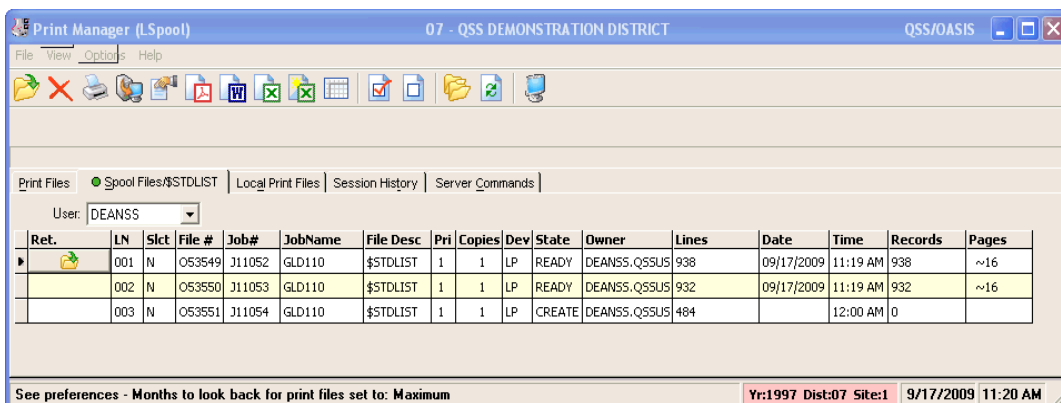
Print Manager (LSpool) 07 - QSS DEMONSTRATION DISTRICT QSS/OASIS

File View Options Help

Print Files | Spool Files/$STDLIST | Local Print Files | Session History | Server Commands

User: DEANSS

| Ret. | LN | Slct | File # | Job# | JobName | File Desc | Pri | Copies | Dev | State | Owner | Lines | Date | Time | Records | Pages |
|---|---|---|---|---|---|---|---|---|---|---|---|---|---|---|---|---|
| | 001 | N | O53549 | J11052 | GLD110 | $STDLIST | 1 | 1 | LP | READY | DEANSS.QSSUS | 938 | 09/17/2009 | 11:19 AM | 938 | ~16 |
| | 002 | N | O53550 | J11053 | GLD110 | $STDLIST | 1 | 1 | LP | READY | DEANSS.QSSUS | 932 | 09/17/2009 | 11:19 AM | 932 | ~16 |
| | 003 | N | O53551 | J11054 | GLD110 | $STDLIST | 1 | 1 | LP | CREATE | DEANSS.QSSUS | 484 | | 12:00 AM | 0 | |

See preferences - Months to look back for print files set to: Maximum Yr:1997 Dist:07 Site:1 9/17/2009 11:20 AM